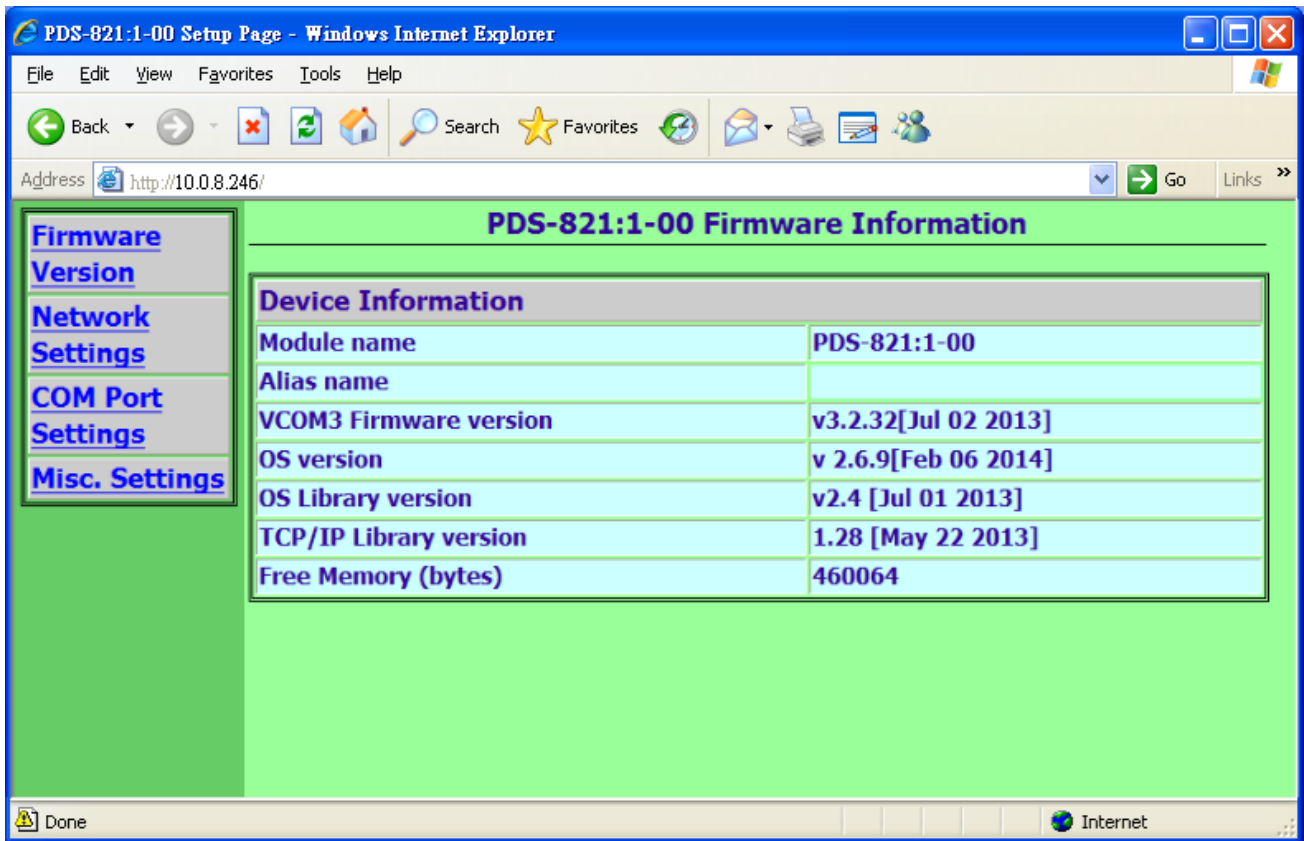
PDS-821:1-00 Setup Page - Windows Internet Explorer

File Edit View Favorites Tools Help

Back Search Favorites

Address http://10.0.8.246/ Go Links »

Firmware Version

Network Settings

COM Port Settings

Misc. Settings

PDS-821:1-00 Firmware Information

| Device Information | |
|---|---|
| Module name | PDS-821:1-00 |
| Alias name | |
| VCOM3 Firmware version | v3.2.32[Jul 02 2013] |
| OS version | v 2.6.9[Feb 06 2014] |
| OS Library version | v2.4 [Jul 01 2013] |
| TCP/IP Library version | 1.28 [May 22 2013] |
| Free Memory (bytes) | 460064 |

Done Internet